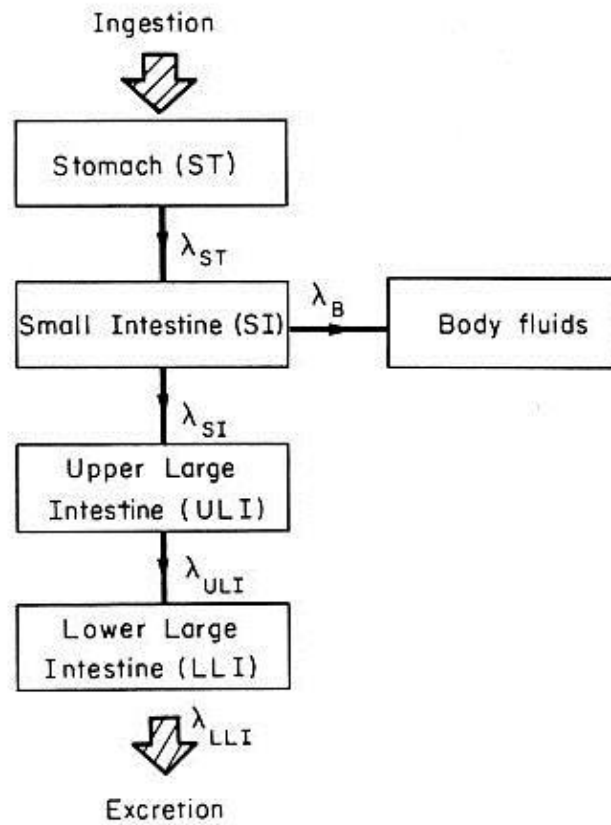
Ingestion

Stomach (ST)

$\lambda_{ST}$

Small Intestine (SI)

$\lambda_{B}$

Body fluids

$\lambda_{SI}$

Upper Large Intestine (ULI)

$\lambda_{ULI}$

Lower Large Intestine (LLI)

$\lambda_{LLI}$

Excretion